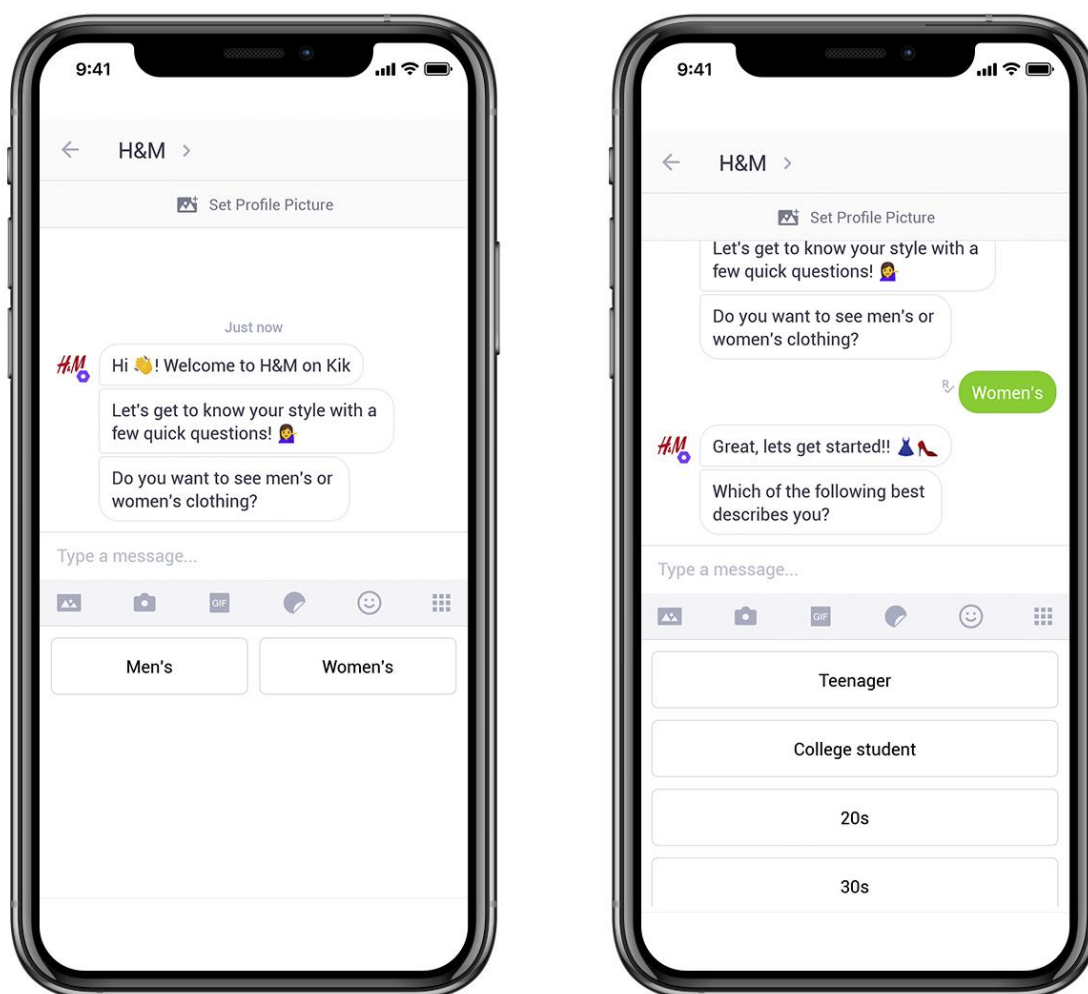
9:41

H&M >

Set Profile Picture

Just now

H&M

Hi 👋! Welcome to H&M on Kik

Let's get to know your style with a few quick questions! 💁

Do you want to see men's or women's clothing?

Type a message...

GIF

Men's

Women's

9:41

H&M >

Set Profile Picture

Let's get to know your style with a few quick questions! 💁

Do you want to see men's or women's clothing?

R

Women's

H&M

Great, lets get started!! 👗👠

Which of the following best describes you?

Type a message...

GIF

Teenager

College student

20s

30s